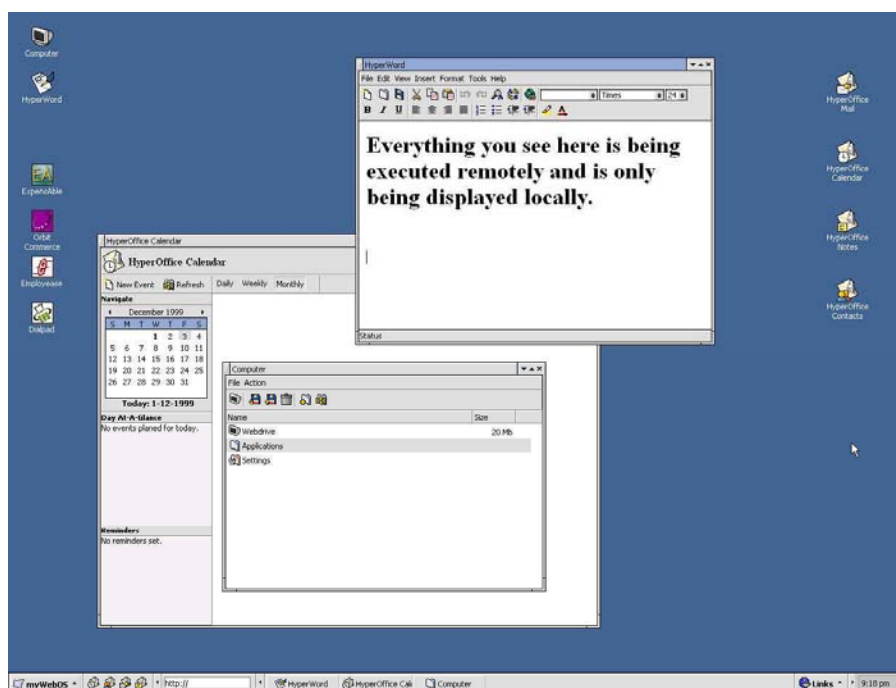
Computer

HyperWord

ExpenseAble

Orbit Commerce

Employease

Dialpad

HyperWord

File Edit View Insert Format Tools Help

Times

24

Everything you see here is being executed remotely and is only being displayed locally.

Status

HyperOffice Mail

HyperOffice Calendar

HyperOffice Notes

HyperOffice Contacts

HyperOffice Calendar

HyperOffice Calendar

New Event Refresh Daily Weekly Monthly

Navigate

December 1999

| S | M | T | W | T | F | S |
|---|---|---|---|---|---|---|
| | | | 1 | 2 | 3 | 4 |
| 5 | 6 | 7 | 8 | 9 | 10 | 11 |
| 12 | 13 | 14 | 15 | 16 | 17 | 18 |
| 19 | 20 | 21 | 22 | 23 | 24 | 25 |
| 26 | 27 | 28 | 29 | 30 | 31 | |

Today: 1-12-1999

Day At-A-Glance

No events planed for today.

Reminders

No reminders set.

Computer

File Action

| Name | Size |
|---|---|
| Webdrive | 20 Mb |
| Applications | |
| Settings | |

myWebOS http:// HyperWord HyperOffice Cal Computer

Links 9:18 pm